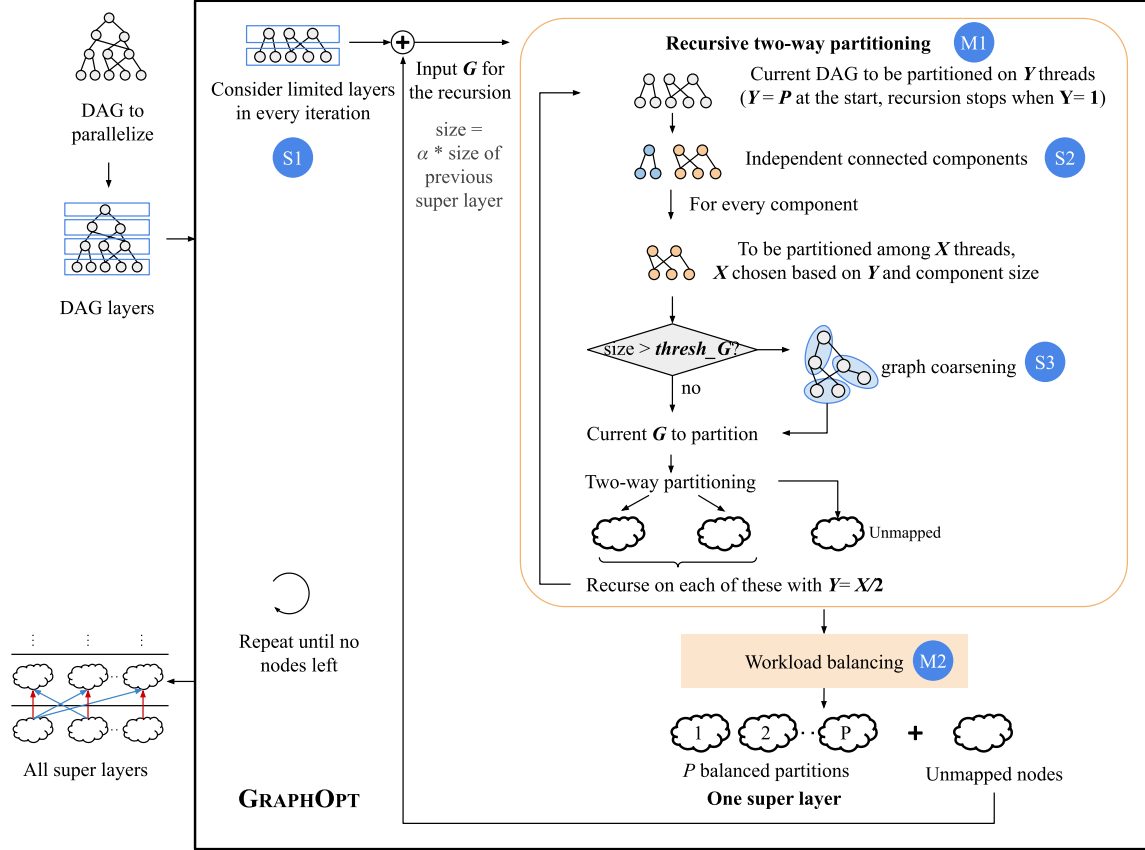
DAG to parallelize

DAG layers

Consider limited layers in every iteration

S1

Input $G$ for the recursion

size = $\alpha$ * size of previous super layer

Recursive two-way partitioning

M1

Current DAG to be partitioned on $Y$ threads ($Y$ = $P$ at the start, recursion stops when $Y$= 1)

Independent connected components

S2

For every component

To be partitioned among $X$ threads, $X$ chosen based on $Y$ and component size

size > $thresh\_G$?

graph coarsening

S3

no

Current $G$ to partition

Two-way partitioning

Unmapped

Recurse on each of these with $Y$= $X/2$

Workload balancing

M2

1

2

P

+

$P$ balanced partitions

One super layer

Unmapped nodes

Repeat until no nodes left

⋮ ⋮ ⋮

All super layers

GRAPHOPT